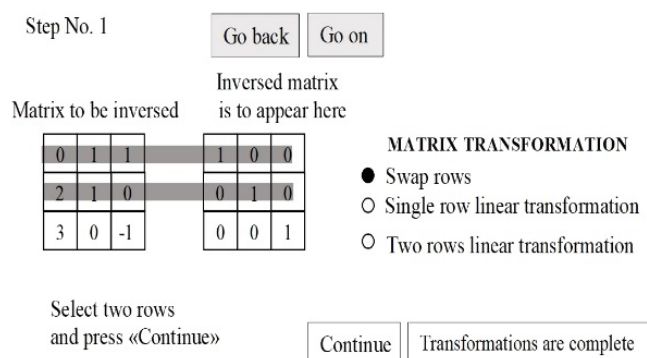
Step No. 1

Go back | Go on

Matrix to be inversed

Inversed matrix is to appear here

| 0 | 1 | 1 |
|---|---|---|
| 2 | 1 | 0 |
| 3 | 0 | -1 |

| 1 | 0 | 0 |
|---|---|---|
| 0 | 1 | 0 |
| 0 | 0 | 1 |

MATRIX TRANSFORMATION

Swap rows

Single row linear transformation

Two rows linear transformation

Select two rows and press «Continue»

Continue | Transformations are complete